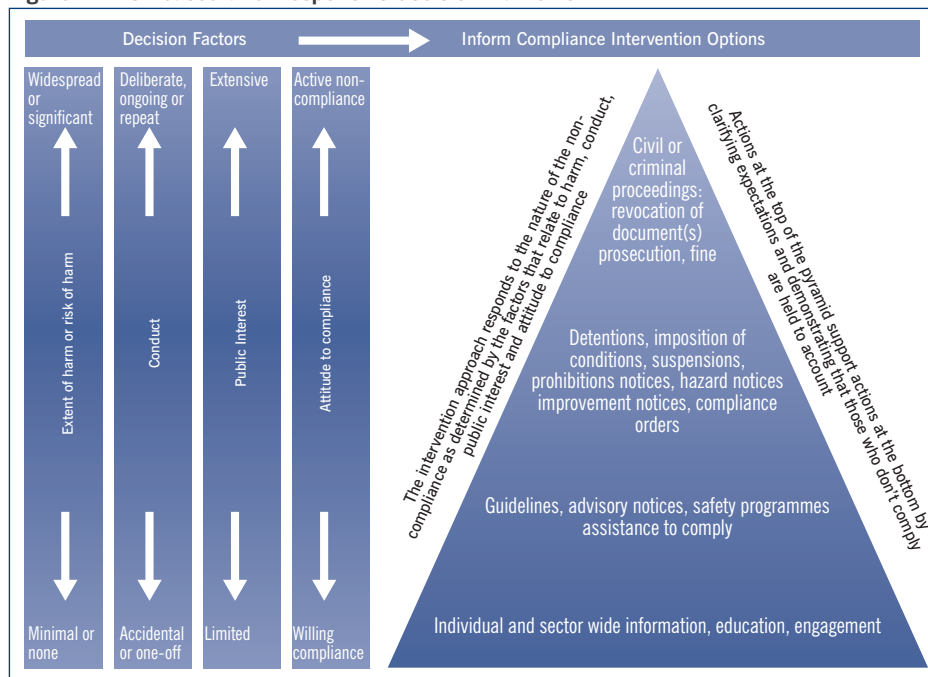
Decision Factors

Inform Compliance Intervention Options

Widespread or significant

Extent of harm or risk of harm

Minimal or none

Deliberate, ongoing or repeat

Conduct

Accidental or one-off

Extensive

Public Interest

Limited

Active non-compliance

Attitude to compliance

Willing compliance

The intervention approach responds to the nature of the non-compliance as determined by the factors that relate to harm, conduct, public interest and attitude to compliance

Civil or criminal proceedings: revocation of document(s) prosecution, fine

Detentions, imposition of conditions, suspensions, prohibitions notices, hazard notices improvement notices, compliance orders

Guidelines, advisory notices, safety programmes assistance to comply

Individual and sector wide information, education, engagement

Actions at the top of the pyramid support actions at the bottom by clarifying expectations and demonstrating that those who don't comply are held to account